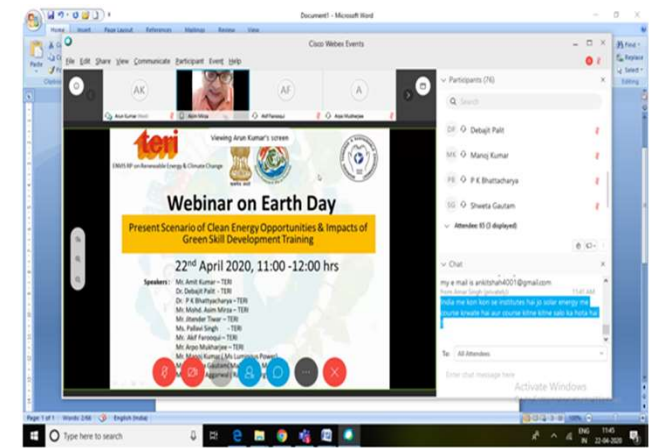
Document1 - Microsoft Word

Home Insert Page Layout References Mailings Review View

Cisco Webex Events

File Edit Share View Communicate Participant Event Help

AK Arun Kumar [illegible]
Asim Mirza
AF Akif Farooqui
A Arpo Mukherjee

Viewing Arun Kumar's screen

teri
ENVIS RP on Renewable Energy & Climate Change

Webinar on Earth Day

Present Scenario of Clean Energy Opportunities & Impacts of Green Skill Development Training

22$^{nd}$ April 2020, 11:00 -12:00 hrs

Speakers : Mr. Amit Kumar – TERI
Dr. Debajit Palit - TERI
Dr. P K Bhattacharya – TERI
Mr. Mohd. Asim Mirza – TERI
Mr. Jitender Tiwar – TERI
Ms. Pallavi Singh - TERI
Mr. Akif Farooqui – TERI
Mr. Arpo Mukharjee – TERI
Mr. Manoj Kumar ( Ms Luminous Power)
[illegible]
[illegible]

Participants (76)

Search

DP Debajit Palit
MK Manoj Kumar
PB P K Bhattacharya
SG Shweta Gautam

Attendees: 93 (3 displayed)

Chat

my e mail is ankitshah4001@gmail.com
from Aman Singh (privately): 11:41 AM
India me kon kon se institutes hai jo solar energy me course krwate hai aur course kine kine saki ka hota hai

To: All Attendees

Enter chat message here

Activate Windows

Page: 1 of 1 Words: 2/88 English (India)

Type here to search

ENG IN 11:45 22-04-2020

Find Replace Select Editing